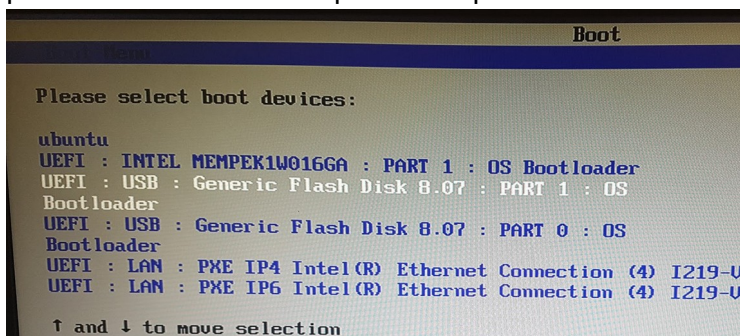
Boot

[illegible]

Please select boot devices:

ubuntu
UEFI : INTEL MEMPEK1W016GA : PART 1 : OS Bootloader
UEFI : USB : Generic Flash Disk 8.07 : PART 1 : OS Bootloader
UEFI : USB : Generic Flash Disk 8.07 : PART 0 : OS Bootloader
UEFI : LAN : PXE IP4 Intel(R) Ethernet Connection (4) I219-V
UEFI : LAN : PXE IP6 Intel(R) Ethernet Connection (4) I219-V

↑ and ↓ to move selection